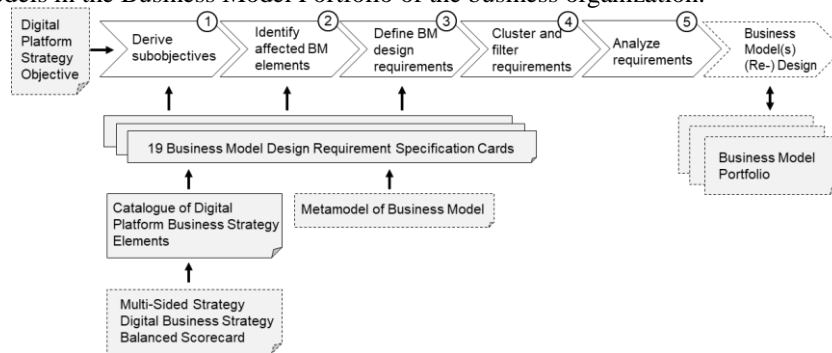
odels in the Business Model Portfolio of the business organization.

Digital Platform Strategy Objective

1 Derive subobjectives

2 Identify affected BM elements

3 Define BM design requirements

4 Cluster and filter requirements

5 Analyze requirements

Business Model(s) (Re-) Design

19 Business Model Design Requirement Specification Cards

Business Model Portfolio

Catalogue of Digital Platform Business Strategy Elements

Metamodel of Business Model

Multi-Sided Strategy
Digital Business Strategy
Balanced Scorecard